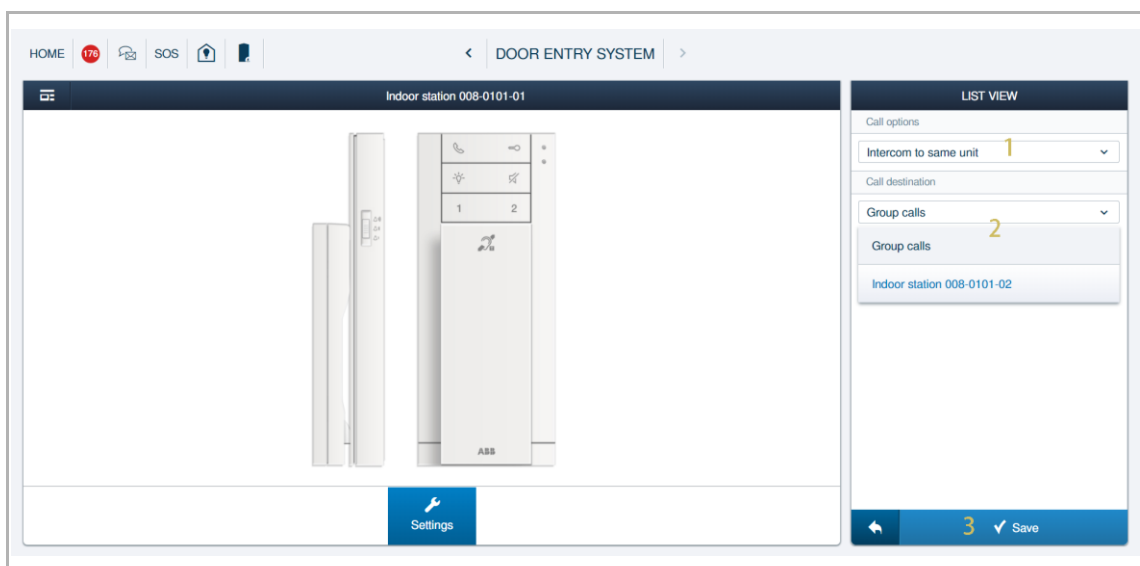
HOME 176 SOS

DOOR ENTRY SYSTEM

Indoor station 008-0101-01

1 2

ABB

Settings

LIST VIEW

Call options

Intercom to same unit 1

Call destination

Group calls

2

Group calls

Indoor station 008-0101-02

3 Save